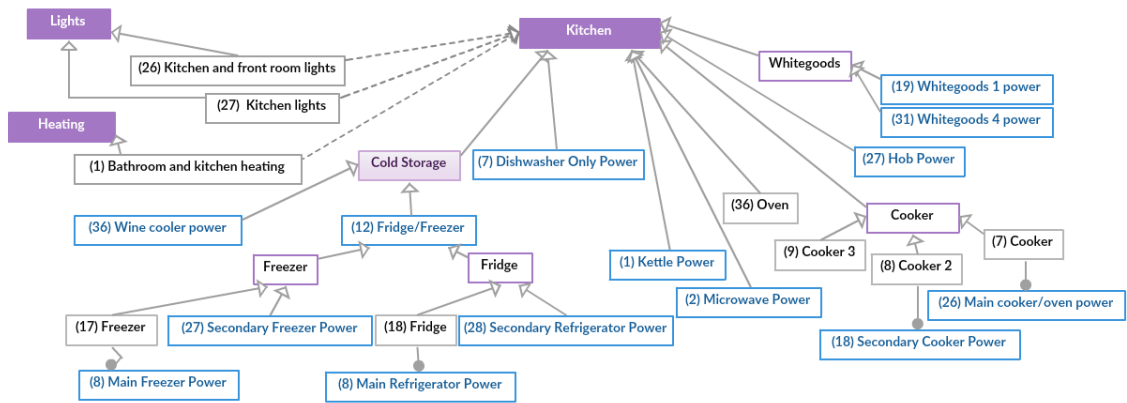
Lights

Kitchen

(26) Kitchen and front room lights

Whitegoods

(19) Whitegoods 1 power

(27) Kitchen lights

(31) Whitegoods 4 power

Heating

(1) Bathroom and kitchen heating

Cold Storage

(7) Dishwasher Only Power

(27) Hob Power

(36) Oven

(36) Wine cooler power

Cooker

(12) Fridge/Freezer

(9) Cooker 3

(7) Cooker

(8) Cooker 2

Freezer

Fridge

(1) Kettle Power

(26) Main cooker/oven power

(2) Microwave Power

(17) Freezer

(27) Secondary Freezer Power

(18) Fridge

(28) Secondary Refrigerator Power

(18) Secondary Cooker Power

(8) Main Freezer Power

(8) Main Refrigerator Power